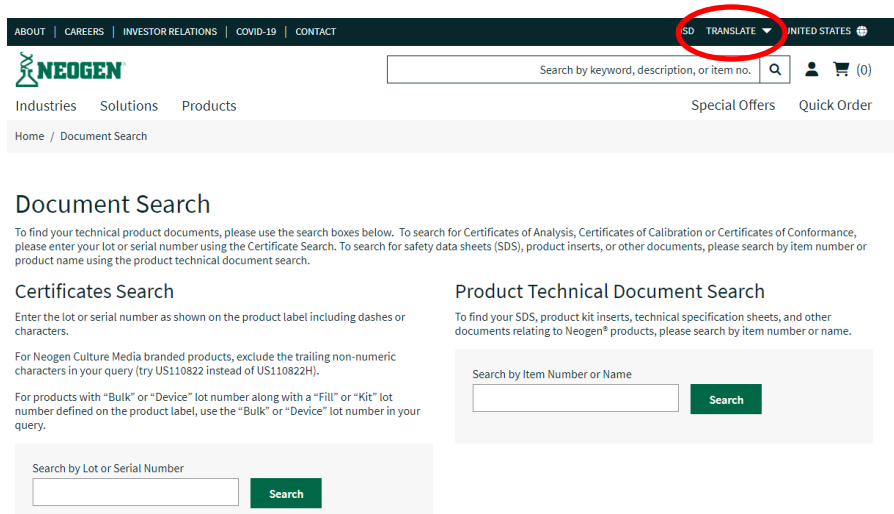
ABOUT | CAREERS | INVESTOR RELATIONS | COVID-19 | CONTACT

SD TRANSLATE UNITED STATES

NEOGEN

Search by keyword, description, or item no.

(0)

Industries Solutions Products

Special Offers Quick Order

Home / Document Search

Document Search

To find your technical product documents, please use the search boxes below. To search for Certificates of Analysis, Certificates of Calibration or Certificates of Conformance, please enter your lot or serial number using the Certificate Search. To search for safety data sheets (SDS), product inserts, or other documents, please search by item number or product name using the product technical document search.

Certificates Search

Enter the lot or serial number as shown on the product label including dashes or characters.

For Neogen Culture Media branded products, exclude the trailing non-numeric characters in your query (try US110822 instead of US110822H).

For products with "Bulk" or "Device" lot number along with a "Fill" or "Kit" lot number defined on the product label, use the "Bulk" or "Device" lot number in your query.

Search by Lot or Serial Number

Search

Product Technical Document Search

To find your SDS, product kit inserts, technical specification sheets, and other documents relating to Neogen® products, please search by item number or name.

Search by Item Number or Name

Search